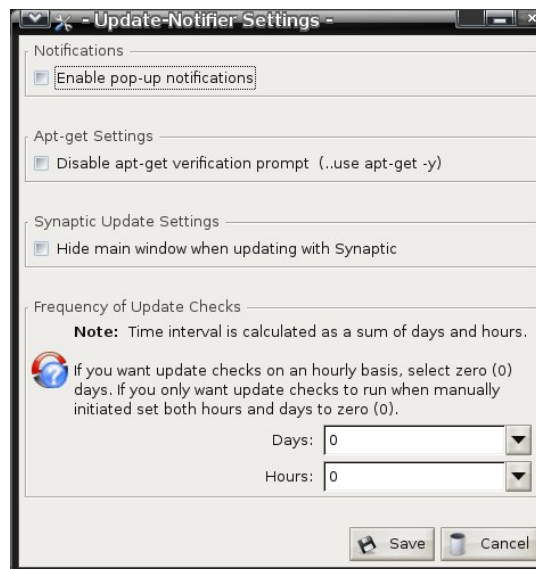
- Update-Notifier Settings -

Notifications

Enable pop-up notifications

Apt-get Settings

Disable apt-get verification prompt (..use apt-get -y)

Synaptic Update Settings

Hide main window when updating with Synaptic

Frequency of Update Checks

**Note:** Time interval is calculated as a sum of days and hours.

If you want update checks on an hourly basis, select zero (0) days. If you only want update checks to run when manually initiated set both hours and days to zero (0).

Days: 0

Hours: 0

Save

Cancel